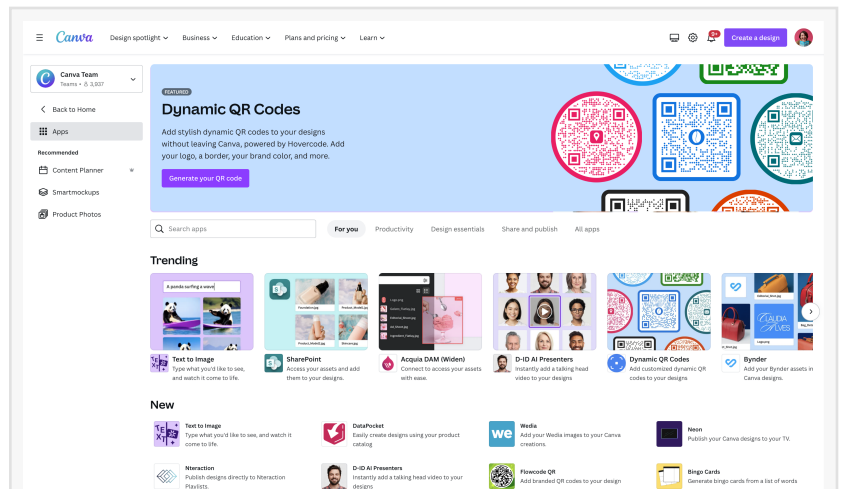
Canva Design spotlight Business Education Plans and pricing Learn

Create a design

Canva Team
Teams • 3,937

Back to Home

Apps

Recommended

Content Planner

Smartmockups

Product Photos

FEATURED

Dynamic QR Codes

Add stylish dynamic QR codes to your designs without leaving Canva, powered by Hovercode. Add your logo, a border, your brand color, and more.

Generate your QR code

Search apps

For you Productivity Design essentials Share and publish All apps

Trending

A panda surfing a wave

Text to Image
Type what you'd like to see, and watch it come to life.

SharePoint
Access your assets and add them to your designs.

Acquia DAM (Widen)
Connect to access your assets with ease.

D-ID AI Presenters
Instantly add a talking head video to your designs

Dynamic QR Codes
Add customized dynamic QR codes to your designs

Bynder
Add your Bynder assets in Canva designs.

New

Text to Image
Type what you'd like to see, and watch it come to life.

DataPocket
Easily create designs using your product catalog

Wedia
Add your Wedia images to your Canva creations.

Neon
Publish your Canva designs to your TV.

Nteraction
Publish designs directly to Nteraction Playlists.

D-ID AI Presenters
Instantly add a talking head video to your designs

Flowcode QR
Add branded QR codes to your design

Bingo Cards
Generate bingo cards from a list of words